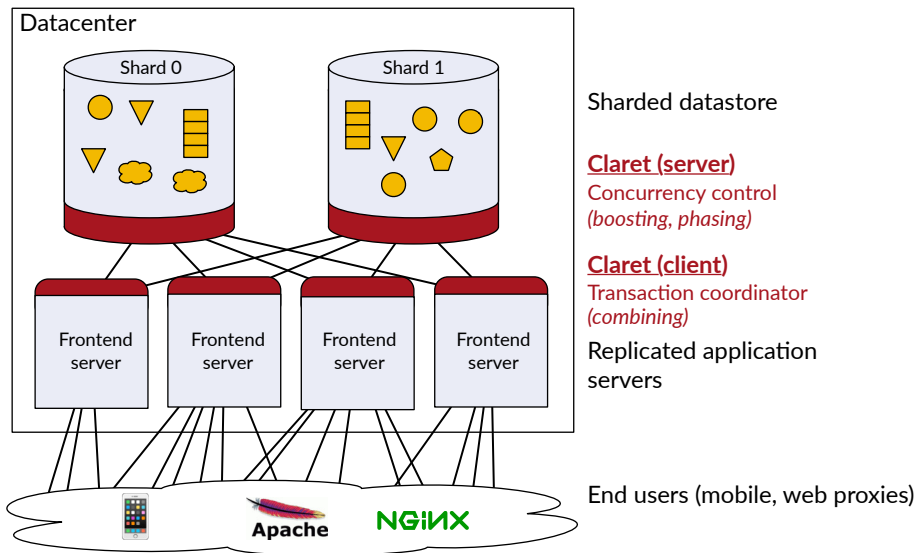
Datacenter

Shard 0

Shard 1

Frontend server

Frontend server

Frontend server

Frontend server

Apache

NGINX

Sharded datastore

Claret (server)
Concurrency control
(boosting, phasing)

Claret (client)
Transaction coordinator
(combining)

Replicated application servers

End users (mobile, web proxies)